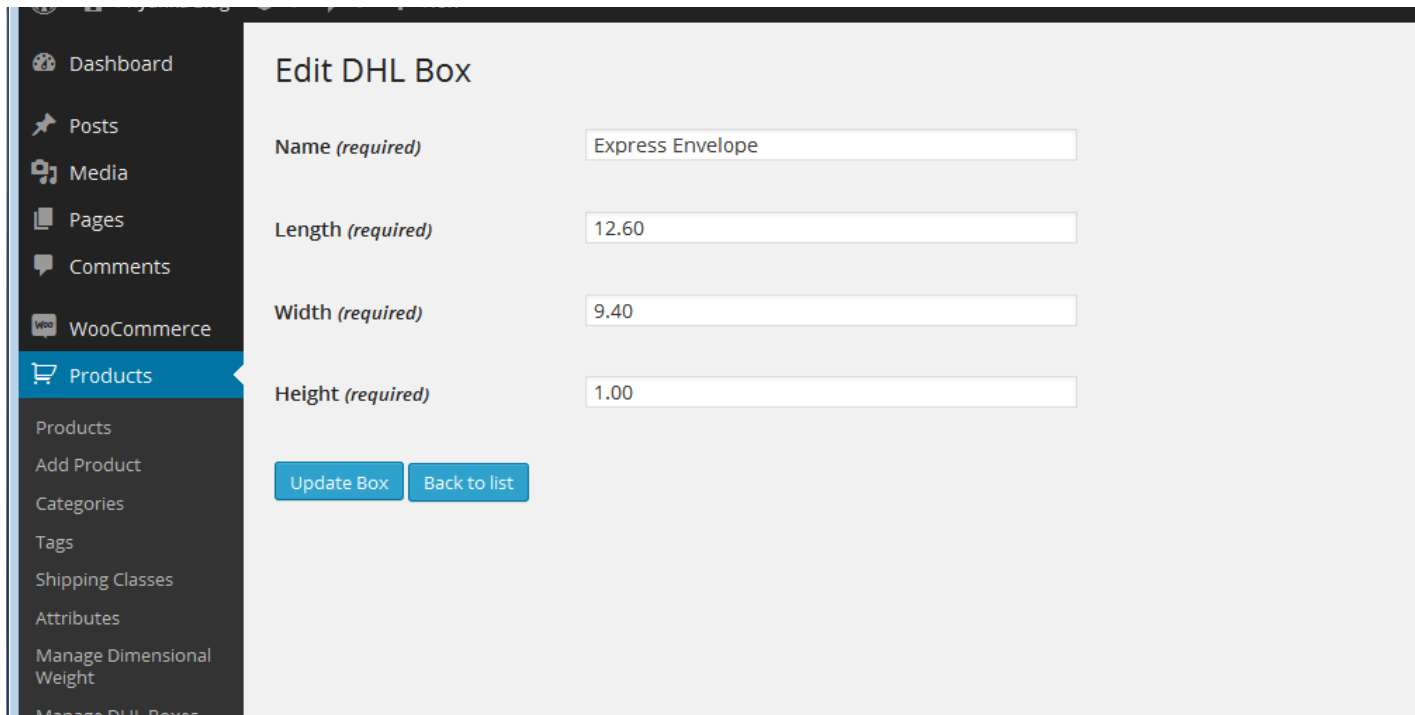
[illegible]

Dashboard
Posts
Media
Pages
Comments
WooCommerce
Products
Products
Add Product
Categories
Tags
Shipping Classes
Attributes
Manage Dimensional Weight
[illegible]

Edit DHL Box

Name *(required)* Express Envelope

Length *(required)* 12.60

Width *(required)* 9.40

Height *(required)* 1.00

Update Box Back to list